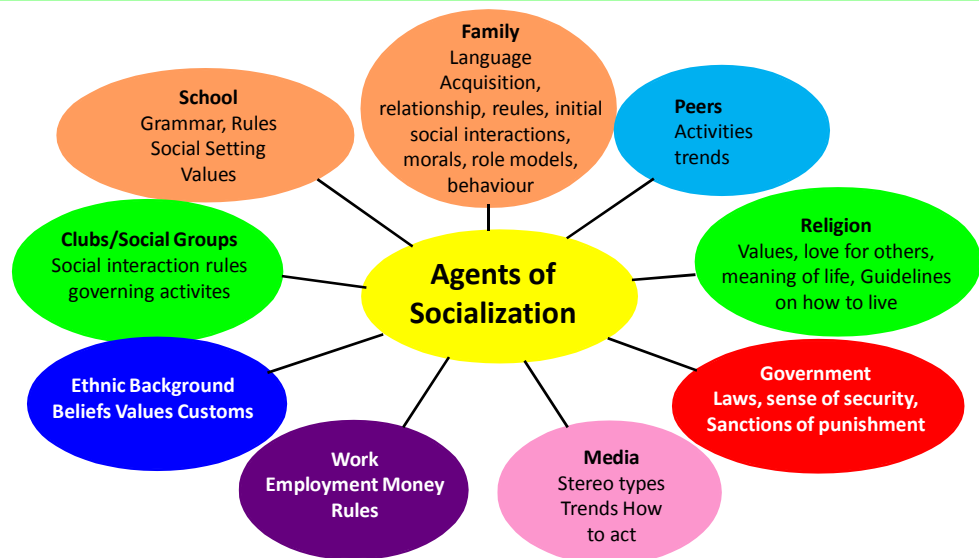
Family
Language Acquisition, relationship, reules, initial social interactions, morals, role models, behaviour

School
Grammar, Rules
Social Setting
Values

Peers
Activities
trends

Clubs/Social Groups
Social interaction rules governing activites

Agents of Socialization

Religion
Values, love for others, meaning of life, Guidelines on how to live

Ethnic Background
Beliefs Values Customs

Government
Laws, sense of security, Sanctions of punishment

Work
Employment Money Rules

Media
Stereo types
Trends How to act